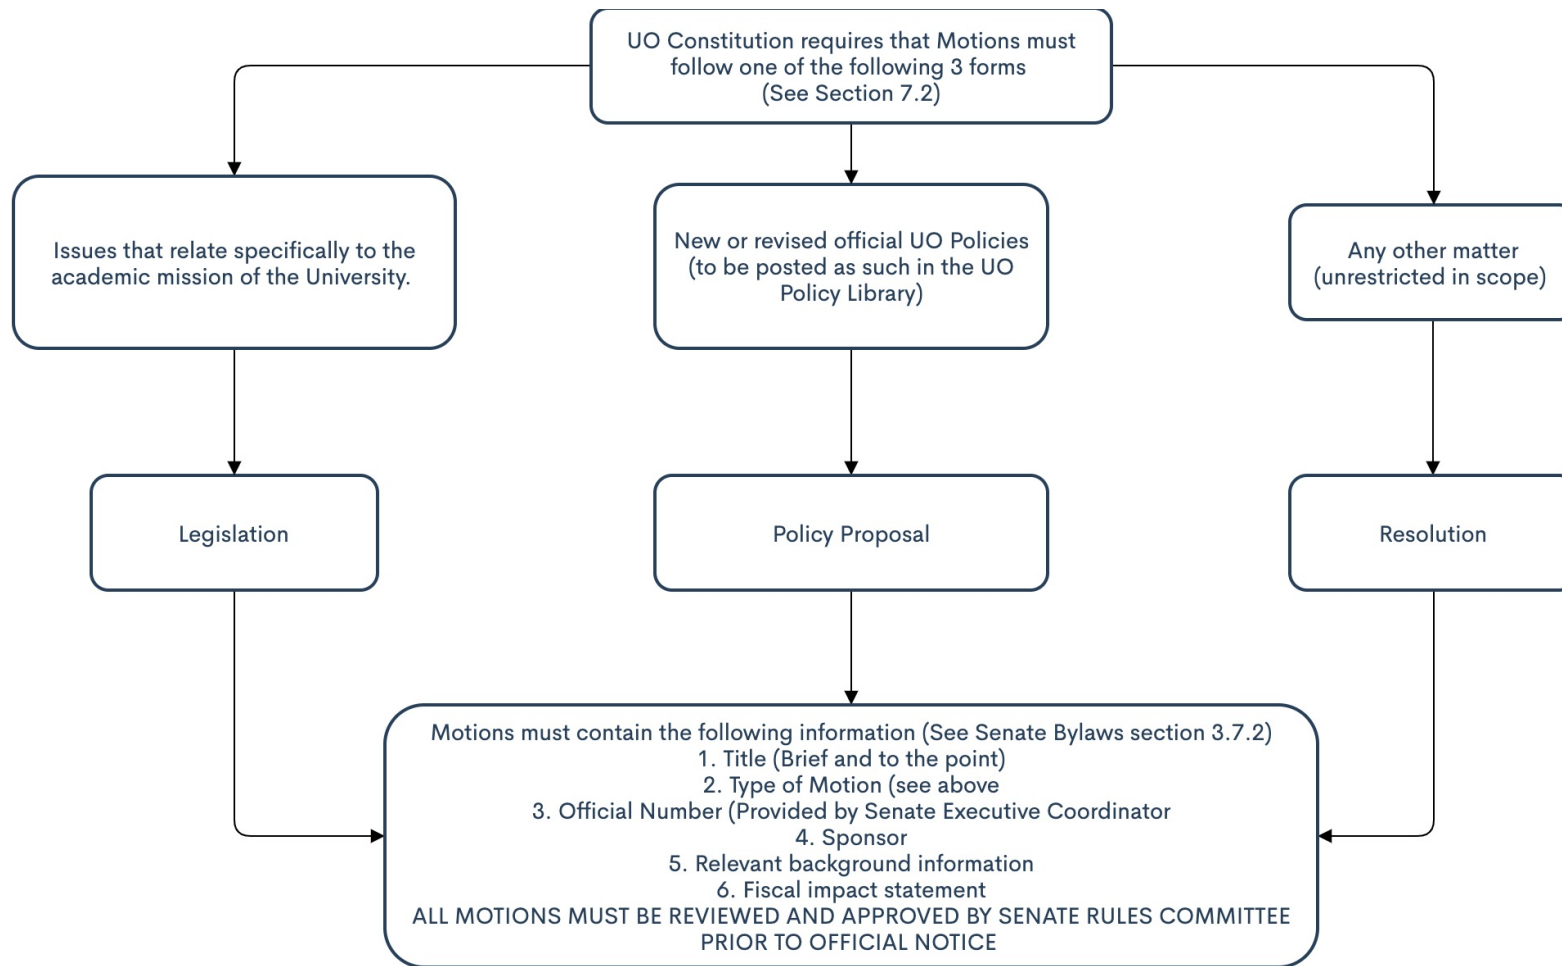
UO Constitution requires that Motions must follow one of the following 3 forms (See Section 7.2)

Issues that relate specifically to the academic mission of the University.

New or revised official UO Policies (to be posted as such in the UO Policy Library)

Any other matter (unrestricted in scope)

Legislation

Policy Proposal

Resolution

Motions must contain the following information (See Senate Bylaws section 3.7.2)
1. Title (Brief and to the point)
2. Type of Motion (see above
3. Official Number (Provided by Senate Executive Coordinator
4. Sponsor
5. Relevant background information
6. Fiscal impact statement
ALL MOTIONS MUST BE REVIEWED AND APPROVED BY SENATE RULES COMMITTEE PRIOR TO OFFICIAL NOTICE